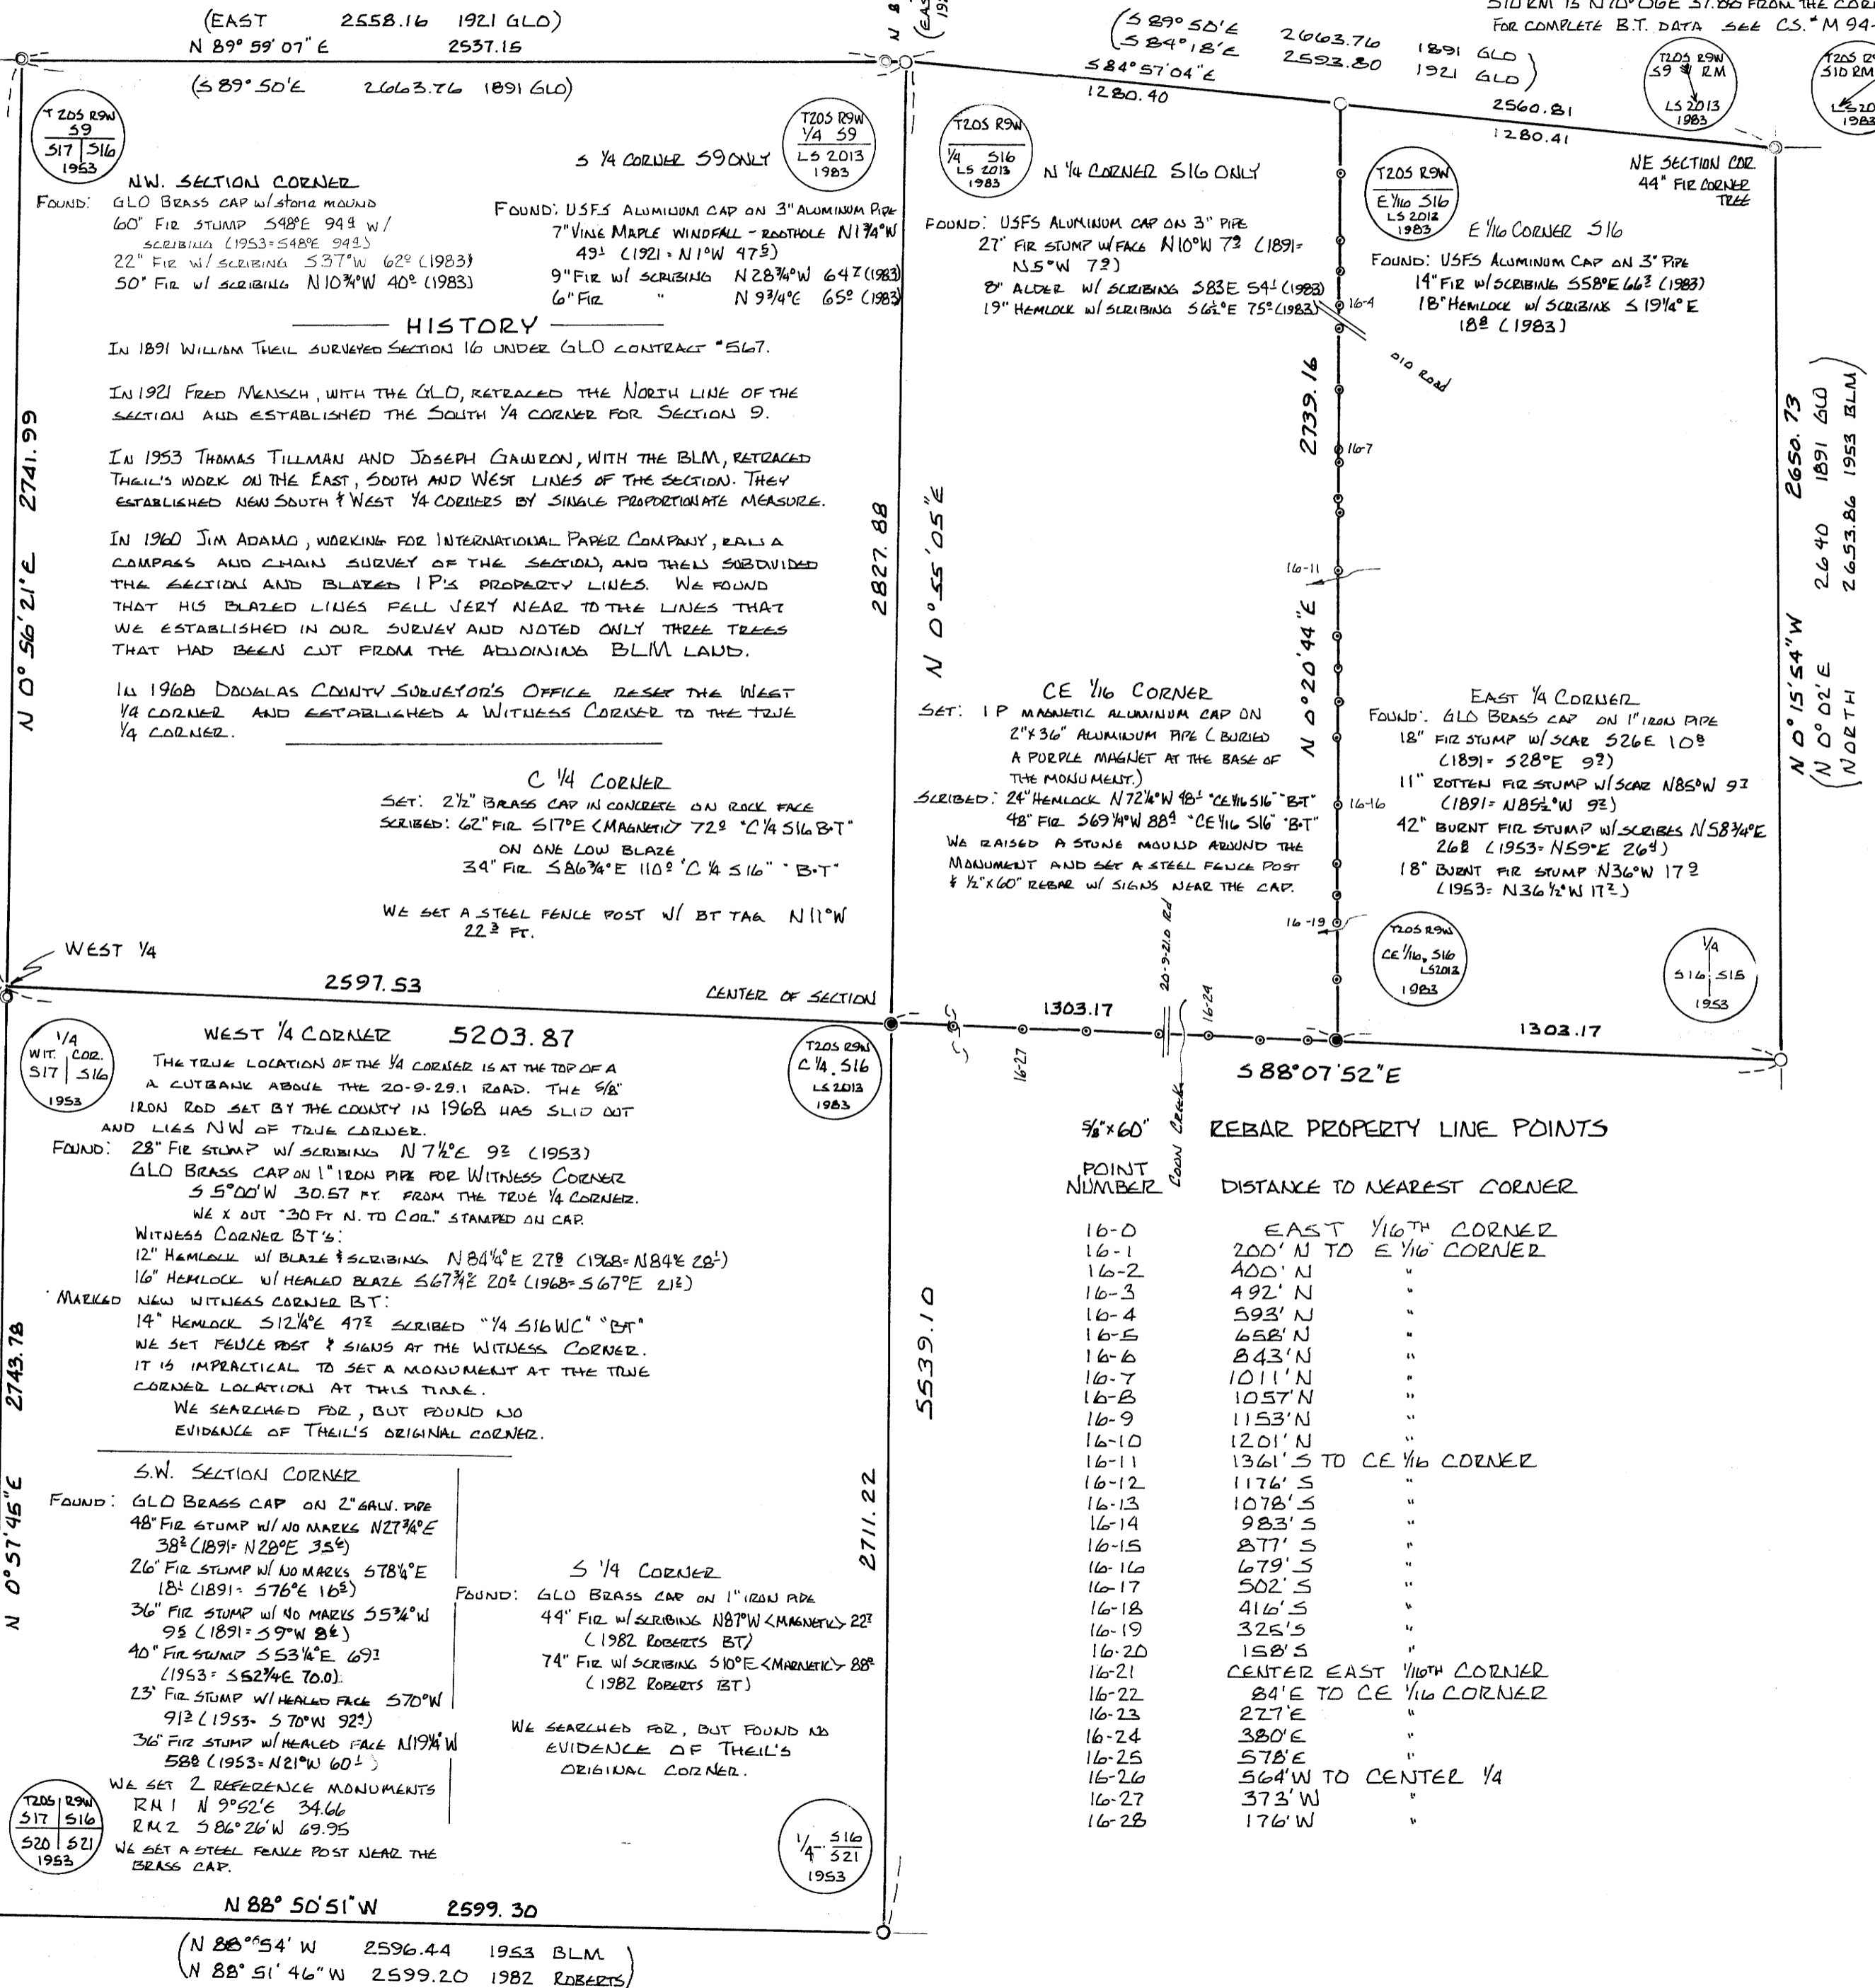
(EAST 2558.16 1921 GLO)
N 89° 59' 07" E 2537.15

(S 89° 50'E 2663.76 1891 GLO)

T 20S R9W
S9
S17 | S16
1953

T20S R9W
1/4 S9
LS 2013
1983

S 1/4 CORNER S9 ONLY

NW. SECTION CORNER
FOUND: GLO BRASS CAP w/ stone mound
60" FIR STUMP S48°E 94⁹ w/ SCRIBING (1953=S48°E 94⁵)
22" FIR w/ SCRIBING S37°W 62⁰ (1983)
50" FIR w/ SCRIBING N10¾°W 40⁰ (1983)

FOUND: USFS ALUMINUM CAP ON 3" ALUMINUM PIPE
7" VINE MAPLE WINDFALL - ROOTHOLE N1¾°W 49¹ (1921 = N1°W 47⁵)
9" FIR w/ SCRIBING N 28¾°W 64⁷ (1983)
6" FIR " N 9¾°E 65⁰ (1983)

HISTORY

IN 1891 WILLIAM THEIL SURVEYED SECTION 16 UNDER GLO CONTRACT #567.

IN 1921 FRED MENSCH, WITH THE GLO, RETRACED THE NORTH LINE OF THE SECTION AND ESTABLISHED THE SOUTH 1/4 CORNER FOR SECTION 9.

IN 1953 THOMAS TILLMAN AND JOSEPH GAWRON, WITH THE BLM, RETRACED THEIL'S WORK ON THE EAST, SOUTH AND WEST LINES OF THE SECTION. THEY ESTABLISHED NEW SOUTH & WEST 1/4 CORNERS BY SINGLE PROPORTIONATE MEASURE.

IN 1960 JIM ADAMO, WORKING FOR INTERNATIONAL PAPER COMPANY, RAN A COMPASS AND CHAIN SURVEY OF THE SECTION, AND THEN SUBDIVIDED THE SECTION AND BLAZED IP'S PROPERTY LINES. WE FOUND THAT HIS BLAZED LINES FELL VERY NEAR TO THE LINES THAT WE ESTABLISHED IN OUR SURVEY AND NOTED ONLY THREE TREES THAT HAD BEEN CUT FROM THE ADJOINING BLM LAND.

IN 1968 DOUGLAS COUNTY SURVEYOR'S OFFICE RESET THE WEST 1/4 CORNER AND ESTABLISHED A WITNESS CORNER TO THE TRUE 1/4 CORNER.

C 1/4 CORNER
SET: 2½" BRASS CAP IN CONCRETE ON ROCK FACE
SCRIBED: 62" FIR S17°E <MAGNETIC> 72⁰ "C 1/4 S16 B.T"
ON ONE LOW BLAZE
34" FIR S86¾°E 110⁰ "C 1/4 S16" "B.T"

WE SET A STEEL FENCE POST w/ BT TAG N11°W 22³ FT.

2741.99
N 0° 56' 21" E
2827.88
N 0° 55' 05" E

WEST 1/4
2597.53
CENTER OF SECTION

(S 89° 50'E 2663.76 1891 GLO
S 84° 18'E 2593.80 1921 GLO)
S 84° 57' 04" E
1280.40
2560.81
1280.41

T20S R9W
1/4 S16
LS 2013
1983

N 1/4 CORNER S16 ONLY

FOUND: USFS ALUMINUM CAP ON 3" PIPE
27" FIR STUMP w/ FACE N10°W 7³ (1891= N5°W 7³)
8" ALDER w/ SCRIBING S83E 54¹ (1983)
19" HEMLOCK w/ SCRIBING S6½°E 75² (1983)

T20S R9W
E 1/16 S16
LS 2012
1983

E 1/16 CORNER S16

FOUND: USFS ALUMINUM CAP ON 3" PIPE
14" FIR w/ SCRIBING S58°E 66³ (1983)
18" HEMLOCK w/ SCRIBING S 19¼°E 18⁸ (1983)

S10 RM IS N10°06E 37.80 FROM THE COR
FOR COMPLETE B.T. DATA SEE C.S. # M 94-

T20S R9W
S9 RM
LS 2013
1983

T20S R9W
S10 RM
LS 20
1983

NE SECTION COR.
44" FIR CORNER TREE

16-4
Old Road
2739.16
16-7
16-11
N 0° 20' 44" E

2650.73 1891 GLO
2640 1953 BLM
2653.86
N 0° 15' 54" W
(N 0° 02' E NORTH)

CE 1/16 CORNER
SET: IP MAGNETIC ALUMINUM CAP ON 2"x36" ALUMINUM PIPE (BURIED A PURPLE MAGNET AT THE BASE OF THE MONUMENT.)
SCRIBED: 24" HEMLOCK N72¼°W 48¹ "CE1/16 S16" "BT"
48" FIR S69¼°W 88⁹ "CE1/16 S16" "B.T"
WE RAISED A STONE MOUND AROUND THE MONUMENT AND SET A STEEL FENCE POST & ½"x60" REBAR w/ SIGNS NEAR THE CAP.

16-16

EAST 1/4 CORNER
FOUND: GLO BRASS CAP ON 1" IRON PIPE
18" FIR STUMP w/ SCAR S26E 10⁸ (1891= S28°E 9³)
11" ROTTEN FIR STUMP w/ SCAR N85°W 9⁷ (1891= N85½°W 9³)
42" BURNT FIR STUMP w/ SCRIBES N58¾°E 26⁸ (1953= N59°E 26⁴)
18" BURNT FIR STUMP N36°W 17⁹ (1953= N36½°W 17²)

16-19
20-9-21.0 Rd

T20S R9W
CE 1/16 S16
LS2012
1983

1/4
S16 | S15
1953

1303.17
16-24
16-27
Coon Creek
1303.17
S 88° 07' 52" E

WEST 1/4 CORNER 5203.87

1/4
WIT. COR.
S17 | S16
1953

THE TRUE LOCATION OF THE 1/4 CORNER IS AT THE TOP OF A CUTBANK ABOVE THE 20-9-29.1 ROAD. THE 5/8" IRON ROD SET BY THE COUNTY IN 1968 HAS SLID OUT AND LIES NW OF TRUE CORNER.
FOUND: 28" FIR STUMP w/ SCRIBING N 7½°E 9³ (1953)
GLO BRASS CAP ON 1" IRON PIPE FOR WITNESS CORNER S 5°00'W 30.57 FT. FROM THE TRUE 1/4 CORNER.
WE X OUT "30 FT N. TO COR." STAMPED ON CAP.
WITNESS CORNER BT'S:
12" HEMLOCK w/ BLAZE & SCRIBING N 84¼°E 27⁸ (1968= N84°E 28¹)
16" HEMLOCK w/ HEALED BLAZE S67¾°E 20² (1968= S67°E 21²)
MARKED NEW WITNESS CORNER BT:
14" HEMLOCK S12¼°E 47³ SCRIBED "1/4 S16 WC" "BT"
WE SET FENCE POST & SIGNS AT THE WITNESS CORNER.
IT IS IMPRACTICAL TO SET A MONUMENT AT THE TRUE CORNER LOCATION AT THIS TIME.
WE SEARCHED FOR, BUT FOUND NO EVIDENCE OF THEIL'S ORIGINAL CORNER.

T20S R9W
C 1/4 S16
LS 2013
1983

5539.10

2743.78
N 0° 57' 45" E
2711.22

S.W. SECTION CORNER
FOUND: GLO BRASS CAP ON 2" GALV. PIPE
48" FIR STUMP w/ NO MARKS N27¾°E 38² (1891= N28°E 35⁶)
26" FIR STUMP w/ NO MARKS S78¼°E 18¹ (1891= S76°E 16⁵)
36" FIR STUMP w/ NO MARKS S53¾°W 9⁵ (1891= S9°W 8⁶)
40" FIR STUMP S53¼°E 69³ (1953= S52¾°E 70.0)
23" FIR STUMP w/ HEALED FACE S70°W 91³ (1953- S 70°W 92⁴)
36" FIR STUMP w/ HEALED FACE N19¾°W 58⁸ (1953= N21°W 60¹)
WE SET 2 REFERENCE MONUMENTS
RM 1 N 9°52'E 34.66
RM 2 S 86°26'W 69.95
WE SET A STEEL FENCE POST NEAR THE BRASS CAP.

T20S R9W
S17 | S16
S20 | S21
1953

S 1/4 CORNER
FOUND: GLO BRASS CAP ON 1" IRON PIPE
44" FIR w/ SCRIBING N87°W <MAGNETIC> 22⁷ (1982 ROBERTS BT)
74" FIR w/ SCRIBING S10°E <MAGNETIC> 88⁸ (1982 ROBERTS BT)

WE SEARCHED FOR, BUT FOUND NO EVIDENCE OF THEIL'S ORIGINAL CORNER.

1/4 S16 / S21
1953

N 88° 50' 51" W 2599.30
(N 88° 54' W 2596.44 1953 BLM
N 88° 51' 46" W 2599.20 1982 ROBERTS)

5/8"x60" REBAR PROPERTY LINE POINTS

| POINT NUMBER | DISTANCE TO NEAREST CORNER |
|---|---|
| 16-0 | EAST 1/16TH CORNER |
| 16-1 | 200' N TO E 1/16 CORNER |
| 16-2 | 400' N " |
| 16-3 | 492' N " |
| 16-4 | 593' N " |
| 16-5 | 658' N " |
| 16-6 | 843' N " |
| 16-7 | 1011' N " |
| 16-8 | 1057' N " |
| 16-9 | 1153' N " |
| 16-10 | 1201' N " |
| 16-11 | 1361' S TO CE 1/16 CORNER |
| 16-12 | 1176' S " |
| 16-13 | 1078' S " |
| 16-14 | 983' S " |
| 16-15 | 877' S " |
| 16-16 | 679' S " |
| 16-17 | 502' S " |
| 16-18 | 416' S " |
| 16-19 | 325' S " |
| 16-20 | 158' S " |
| 16-21 | CENTER EAST 1/16TH CORNER |
| 16-22 | 84' E TO CE 1/16 CORNER |
| 16-23 | 277' E " |
| 16-24 | 380' E " |
| 16-25 | 578' E " |
| 16-26 | 564' W TO CENTER 1/4 |
| 16-27 | 373' W " |
| 16-28 | 176' W " |